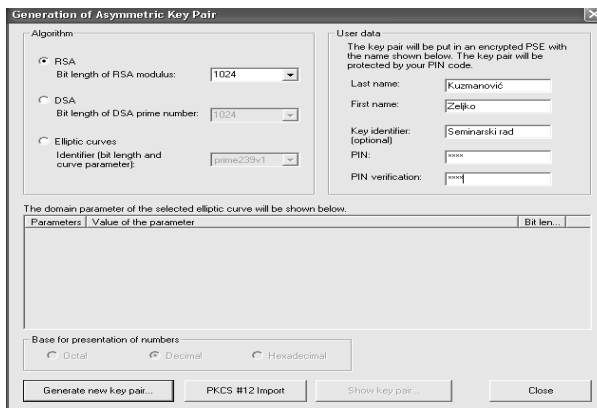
Generation of Asymmetric Key Pair

Algorithm

RSA
Bit length of RSA modulus: 1024

DSA
Bit length of DSA prime number: 1024

Elliptic curves
Identifier (bit length and curve parameter): prime239v1

User data
The key pair will be put in an encrypted PSE with the name shown below. The key pair will be protected by your PIN code.

Last name: Kuzmanović
First name: Zeljko
Key identifier: (optional) Seminarski rad
PIN: ****
PIN verification: ****

The domain parameter of the selected elliptic curve will be shown below.

| Parameters | Value of the parameter | Bit len... |
|---|---|---|

Base for presentation of numbers
Octal
Decimal
Hexadecimal

Generate new key pair...
PKCS #12 Import
Show key pair...
Close